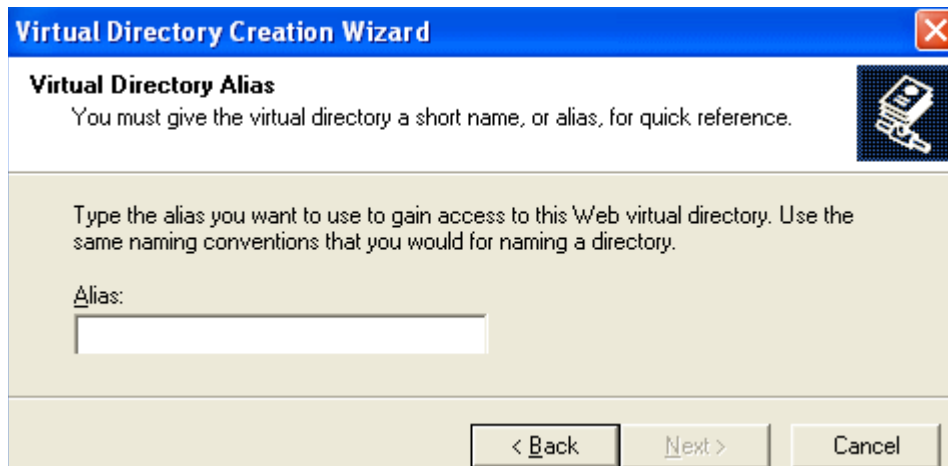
Virtual Directory Creation Wizard

Virtual Directory Alias
You must give the virtual directory a short name, or alias, for quick reference.

Type the alias you want to use to gain access to this Web virtual directory. Use the same naming conventions that you would for naming a directory.

Alias:

< Back
Next >
Cancel